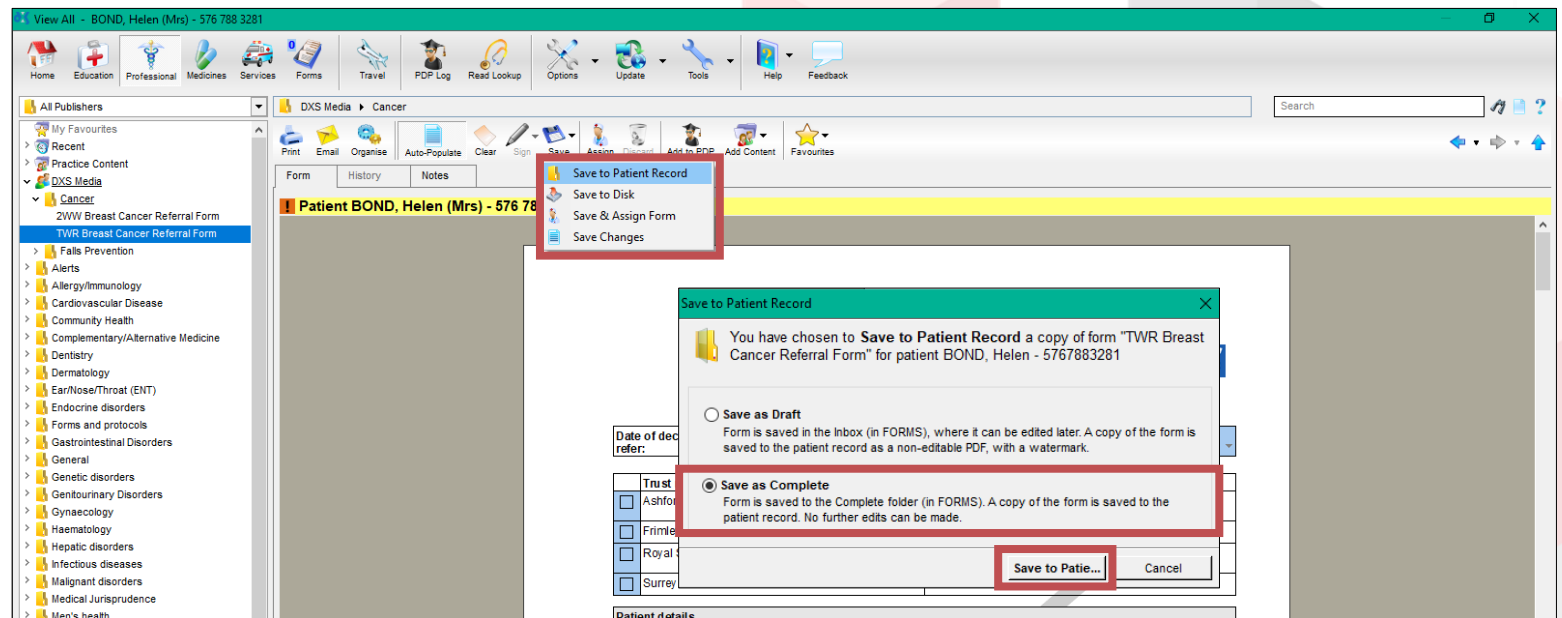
View All - BOND, Helen (Mrs) - 576 788 3281

Home Education Professional Medicines Services Forms Travel PDP Log Read Lookup Options Update Tools Help Feedback

All Publishers

DXS Media > Cancer

Search

My Favourites
Recent
Practice Content
DXS Media
Cancer
2WW Breast Cancer Referral Form
TWR Breast Cancer Referral Form
Falls Prevention
Alerts
Allergy/Immunology
Cardiovascular Disease
Community Health
Complementary/Alternative Medicine
Dentistry
Dermatology
Ear/Nose/Throat (ENT)
Endocrine disorders
Forms and protocols
Gastrointestinal Disorders
General
Genetic disorders
Genitourinary Disorders
Gynaecology
Haematology
Hepatic disorders
Infectious diseases
Malignant disorders
Medical Jurisprudence
Men's health

Print Email Organise Auto-Populate Clear Sign Save Assign Discard Add to PDP Add Content Favourites

Form History Notes

Save to Patient Record
Save to Disk
Save & Assign Form
Save Changes

Patient BOND, Helen (Mrs) - 576 78

Date of dec
refer:

Trust
Ashfor
Frimle
Royal S
Surrey

Patient details

Save to Patient Record

You have chosen to **Save to Patient Record** a copy of form "TWR Breast Cancer Referral Form" for patient BOND, Helen - 5767883281

**Save as Draft**
Form is saved in the Inbox (in FORMS), where it can be edited later. A copy of the form is saved to the patient record as a non-editable PDF, with a watermark.

**Save as Complete**
Form is saved to the Complete folder (in FORMS). A copy of the form is saved to the patient record. No further edits can be made.

Save to Patie... Cancel